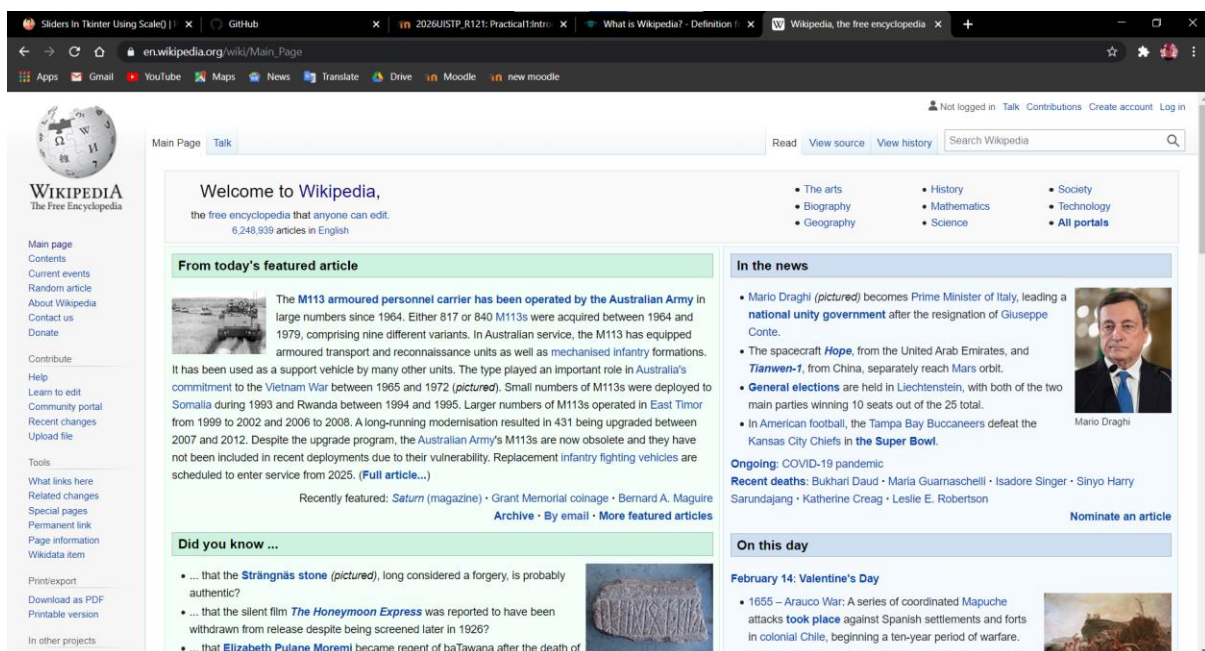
Sliders In Tkinter Using Scale() | × GitHub × 2026UISTP_R121: Practical1:Intro × What is Wikipedia? - Definition f × Wikipedia, the free encyclopedia × +

en.wikipedia.org/wiki/Main_Page

Apps Gmail YouTube Maps News Translate Drive Moodle new moodle

Not logged in Talk Contributions Create account Log in

Main Page Talk Read View source View history Search Wikipedia

WIKIPEDIA
The Free Encyclopedia

Main page
Contents
Current events
Random article
About Wikipedia
Contact us
Donate

Contribute
Help
Learn to edit
Community portal
Recent changes
Upload file

Tools
What links here
Related changes
Special pages
Permanent link
Page information
Wikidata item

Print/export
Download as PDF
Printable version

In other projects

Welcome to Wikipedia,
the free encyclopedia that anyone can edit.
6,248,939 articles in English

• The arts • Biography • Geography • History • Mathematics • Science • Society • Technology • All portals

From today's featured article

The M113 armoured personnel carrier has been operated by the Australian Army in large numbers since 1964. Either 817 or 840 M113s were acquired between 1964 and 1979, comprising nine different variants. In Australian service, the M113 has equipped armoured transport and reconnaissance units as well as mechanised infantry formations. It has been used as a support vehicle by many other units. The type played an important role in Australia's commitment to the Vietnam War between 1965 and 1972 (pictured). Small numbers of M113s were deployed to Somalia during 1993 and Rwanda between 1994 and 1995. Larger numbers of M113s operated in East Timor from 1999 to 2002 and 2006 to 2008. A long-running modernisation resulted in 431 being upgraded between 2007 and 2012. Despite the upgrade program, the Australian Army's M113s are now obsolete and they have not been included in recent deployments due to their vulnerability. Replacement infantry fighting vehicles are scheduled to enter service from 2025. (Full article...)

Recently featured: Saturn (magazine) · Grant Memorial coinage · Bernard A. Maguire
Archive · By email · More featured articles

Did you know ...

• ... that the Strängnäs stone (pictured), long considered a forgery, is probably authentic?
• ... that the silent film The Honeymoon Express was reported to have been withdrawn from release despite being screened later in 1926?
• ... that Elizabeth Pulane Moremi became regent of baTawana after the death of

In the news

• Mario Draghi (pictured) becomes Prime Minister of Italy, leading a national unity government after the resignation of Giuseppe Conte.
• The spacecraft Hope, from the United Arab Emirates, and Tianwen-1, from China, separately reach Mars orbit.
• General elections are held in Liechtenstein, with both of the two main parties winning 10 seats out of the 25 total.
• In American football, the Tampa Bay Buccaneers defeat the Kansas City Chiefs in the Super Bowl.

Mario Draghi

Ongoing: COVID-19 pandemic
Recent deaths: Bukhari Daud · Maria Guarnaschelli · Isadore Singer · Sinyo Harry Sarundajang · Katherine Creag · Leslie E. Robertson

Nominate an article

On this day

February 14: Valentine's Day

• 1655 – Arauco War: A series of coordinated Mapuche attacks took place against Spanish settlements and forts in colonial Chile, beginning a ten-year period of warfare.